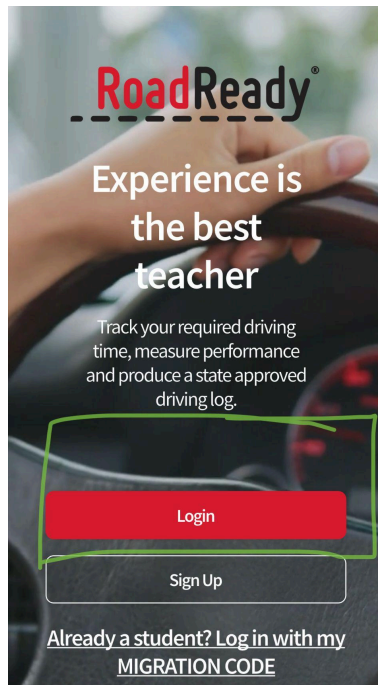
RoadReady®

Experience is the best teacher

Track your required driving time, measure performance and produce a state approved driving log.

Login

Sign Up

Already a student? Log in with my MIGRATION CODE